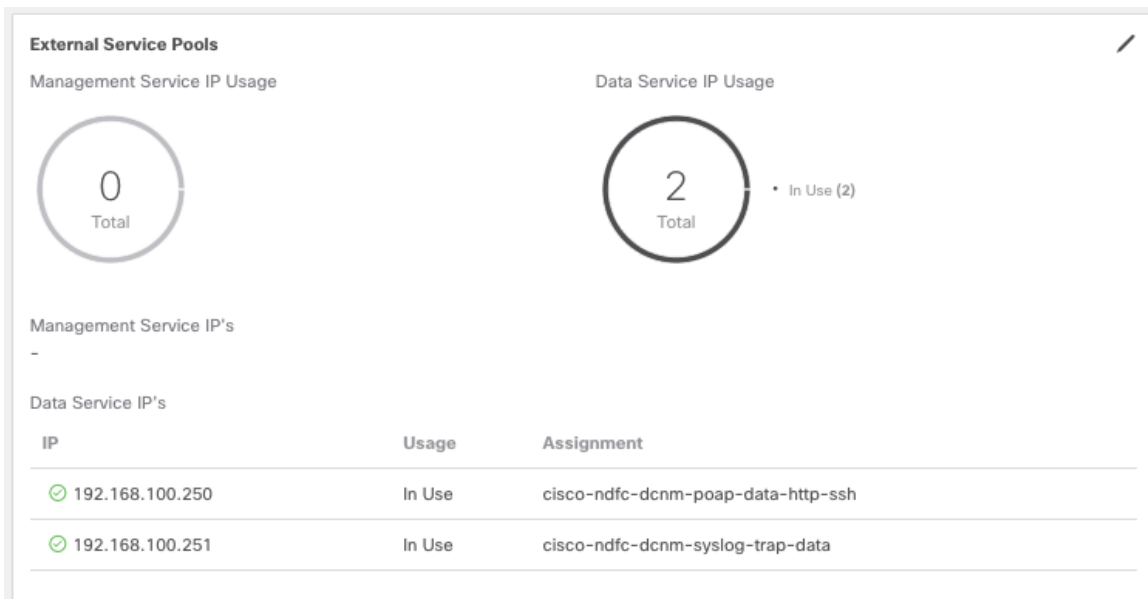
External Service Pools

Management Service IP Usage

0
Total

Data Service IP Usage

2
Total

• In Use (2)

Management Service IP's
-

Data Service IP's

| IP | Usage | Assignment |
|---|---|---|
| 192.168.100.250 | In Use | cisco-ndfc-dcnm-poap-data-http-ssh |
| 192.168.100.251 | In Use | cisco-ndfc-dcnm-syslog-trap-data |